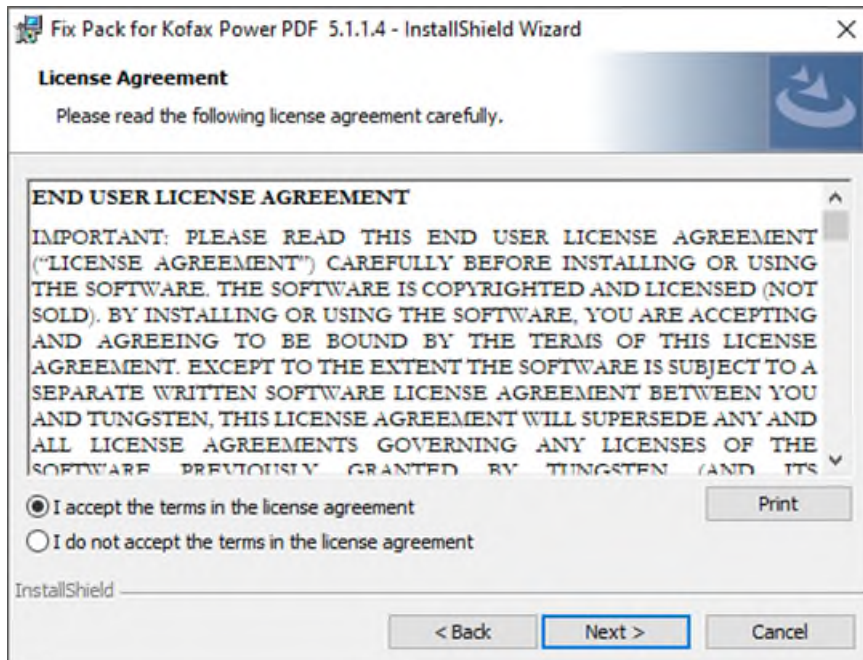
Fix Pack for Kofax Power PDF 5.1.1.4 - InstallShield Wizard

×

License Agreement

Please read the following license agreement carefully.

END USER LICENSE AGREEMENT

IMPORTANT: PLEASE READ THIS END USER LICENSE AGREEMENT ("LICENSE AGREEMENT") CAREFULLY BEFORE INSTALLING OR USING THE SOFTWARE. THE SOFTWARE IS COPYRIGHTED AND LICENSED (NOT SOLD). BY INSTALLING OR USING THE SOFTWARE, YOU ARE ACCEPTING AND AGREEING TO BE BOUND BY THE TERMS OF THIS LICENSE AGREEMENT. EXCEPT TO THE EXTENT THE SOFTWARE IS SUBJECT TO A SEPARATE WRITTEN SOFTWARE LICENSE AGREEMENT BETWEEN YOU AND TUNGSTEN, THIS LICENSE AGREEMENT WILL SUPERSEDE ANY AND ALL LICENSE AGREEMENTS GOVERNING ANY LICENSES OF THE SOFTWARE PREVIOUSLY GRANTED BY TUNGSTEN (AND ITS

I accept the terms in the license agreement

Print

I do not accept the terms in the license agreement

InstallShield

< Back

Next >

Cancel